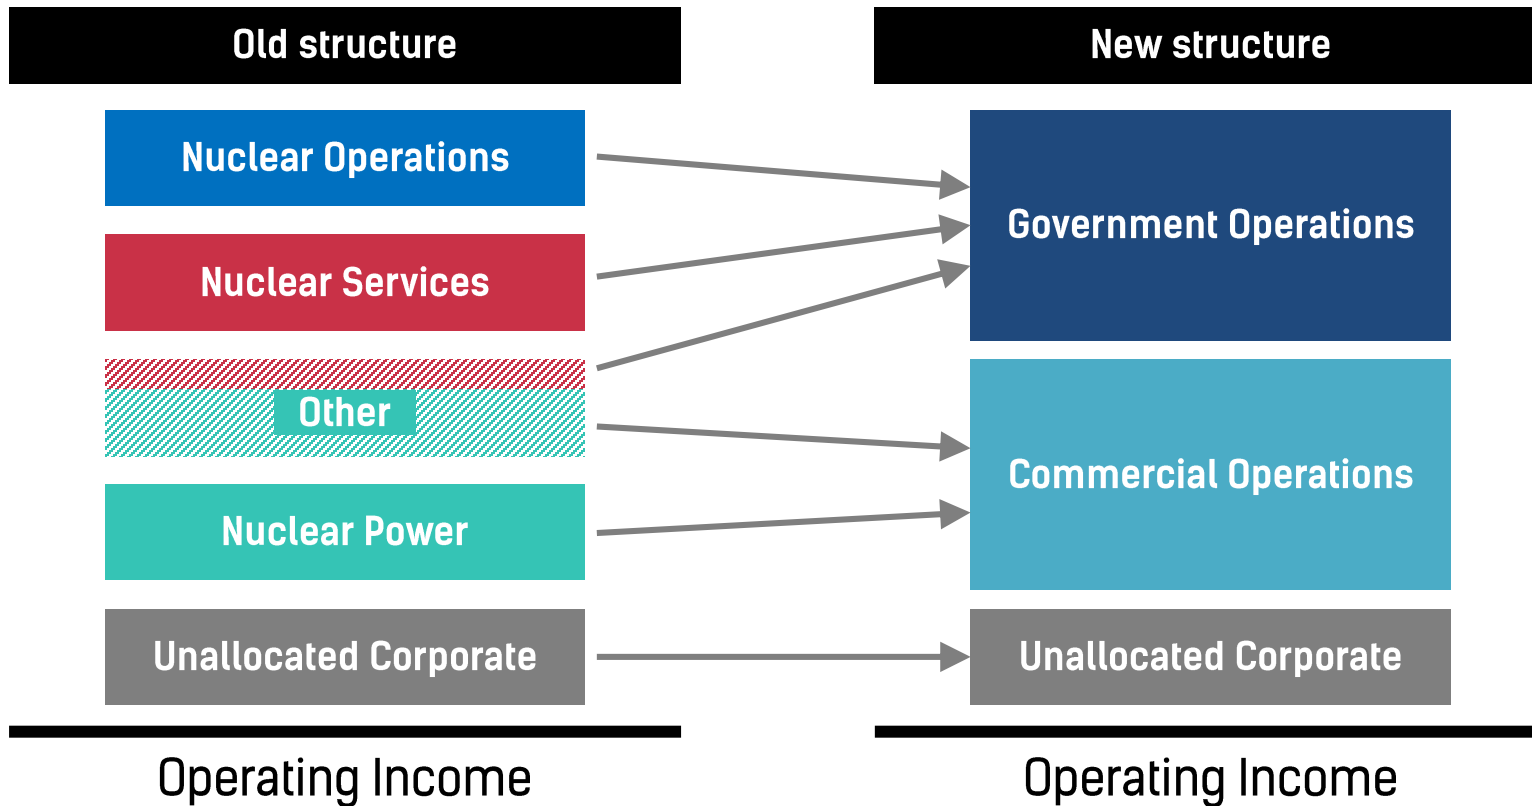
Old structure

Nuclear Operations

Nuclear Services

Other

Nuclear Power

Unallocated Corporate

Operating Income

New structure

Government Operations

Commercial Operations

Unallocated Corporate

Operating Income